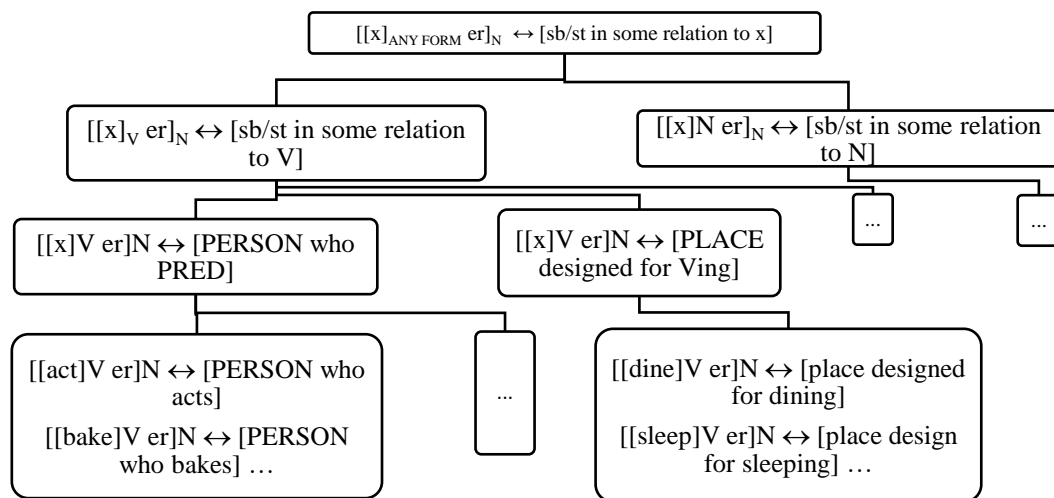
$[[x]_{\text{ANY FORM}}\ er]_N \leftrightarrow$ [sb/st in some relation to x]

$[[x]_V\ er]_N \leftrightarrow$ [sb/st in some relation to V]

$[[x]N\ er]_N \leftrightarrow$ [sb/st in some relation to N]

...

...

$[[x]V\ er]N \leftrightarrow$ [PERSON who PRED]

$[[x]V\ er]N \leftrightarrow$ [PLACE designed for Ving]

$[[act]V\ er]N \leftrightarrow$ [PERSON who acts]

$[[bake]V\ er]N \leftrightarrow$ [PERSON who bakes] …

...

$[[dine]V\ er]N \leftrightarrow$ [place designed for dining]

$[[sleep]V\ er]N \leftrightarrow$ [place design for sleeping] …